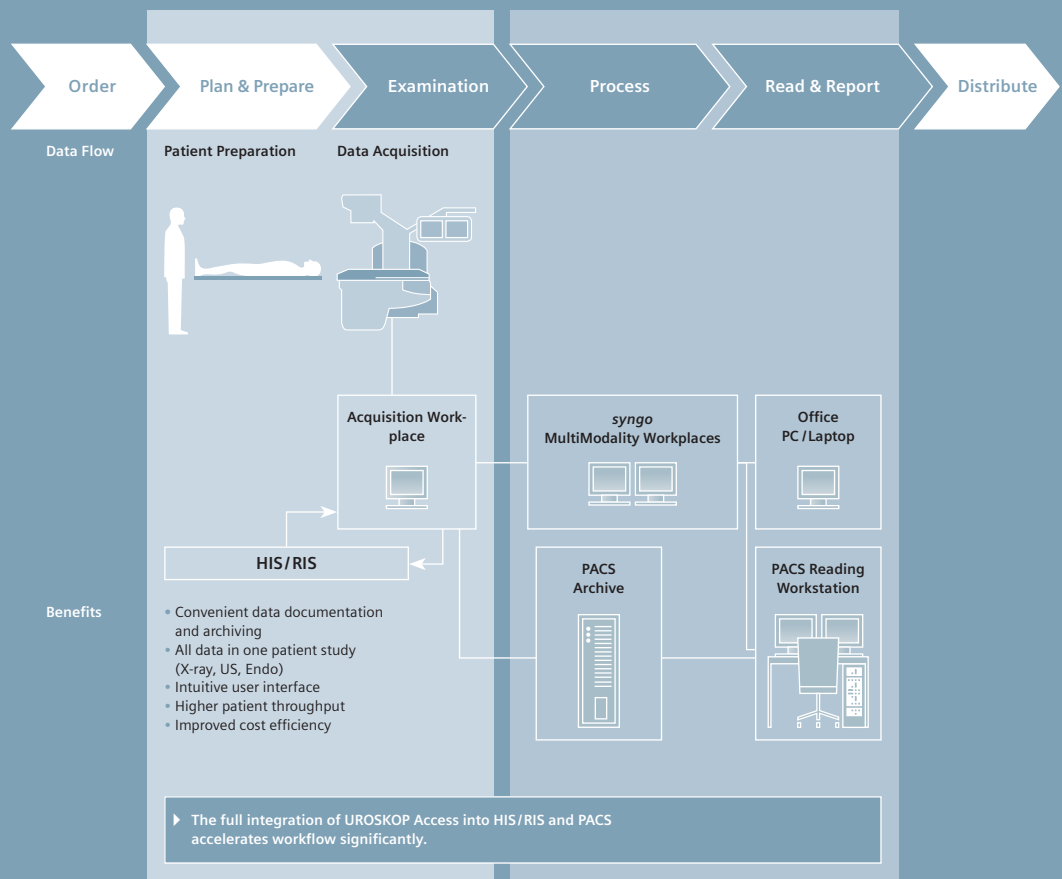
Order

Plan & Prepare

Examination

Process

Read & Report

Distribute

Data Flow

Patient Preparation

Data Acquisition

Acquisition Workplace

*syngo* MultiModality Workplaces

Office PC / Laptop

HIS / RIS

PACS Archive

PACS Reading Workstation

Benefits

• Convenient data documentation and archiving
• All data in one patient study (X-ray, US, Endo)
• Intuitive user interface
• Higher patient throughput
• Improved cost efficiency

The full integration of UROSKOP Access into HIS / RIS and PACS accelerates workflow significantly.